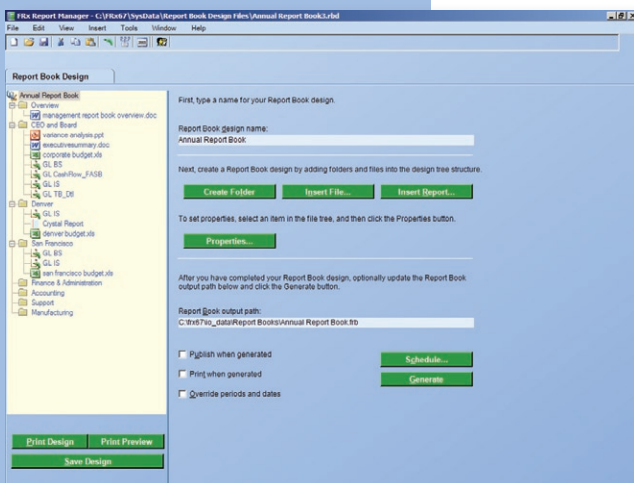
FRx Report Manager - C:\FRx67\SysData\Report Book Design Files\Annual Report Book3.rbd

File Edit View Insert Tools Window Help

Report Book Design

Annual Report Book
Overview
management report book overview.doc
CEO and Board
variance analysis.ppt
executivesummary.doc
corporate budget.xls
GL BS
GL CashFlow_FASB
GL IS
GL TB_Dtl
Denver
GL IS
Crystal Report
denver budget.xls
San Francisco
GL BS
GL IS
san francisco budget.xls
Finance & Administration
Accounting
Support
Manufacturing

First, type a name for your Report Book design.

Report Book design name:
Annual Report Book

Next, create a Report Book design by adding folders and files into the design tree structure.

Create Folder
Insert File...
Insert Report...

To set properties, select an item in the file tree, and then click the Properties button.

Properties...

After you have completed your Report Book design, optionally update the Report Book output path below and click the Generate button.

Report Book output path:
C:\frx67\io_data\Report Books\Annual Report Book.frb

Publish when generated
Print when generated
Override periods and dates

Schedule...
Generate

Print Design
Print Preview
Save Design